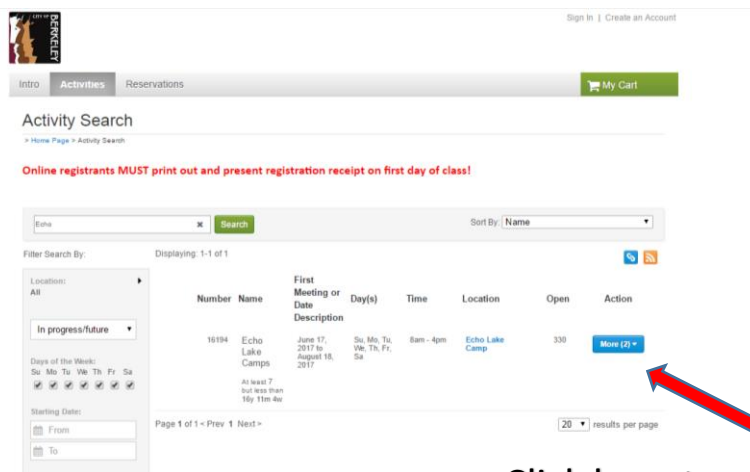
CITY OF BERKELEY

Sign In | Create an Account

Intro Activities Reservations

My Cart

Activity Search

> Home Page > Activity Search

Online registrants MUST print out and present registration receipt on first day of class!

Echo

Search

Sort By: Name

Filter Search By:

Displaying: 1-1 of 1

Location:
All

In progress/future

Days of the Week:
Su Mo Tu We Th Fr Sa

Starting Date:

From

To

| Number | Name | First Meeting or Date Description | Day(s) | Time | Location | Open | Action |
|---|---|---|---|---|---|---|---|
| 16194 | Echo Lake Camps At least 7 but less than 16y 11m 4w | June 17, 2017 to August 18, 2017 | Su, Mo, Tu, We, Th, Fr, Sa | 8am - 4pm | Echo Lake Camp | 330 | More (2) |

Page 1 of 1 < Prev 1 Next >

20 results per page

Click here to